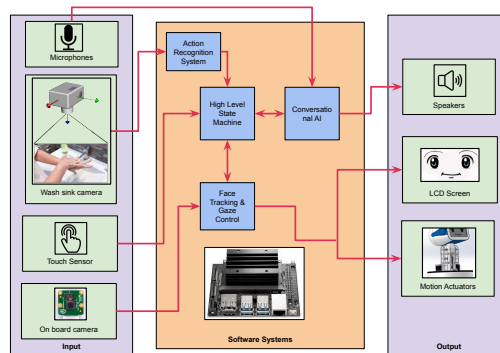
Microphones

Wash sink camera

Touch Sensor

On board camera

Input

Action Recognition System

High Level State Machine

Conversatio nal AI

Face Tracking & Gaze Control

Software Systems

Speakers

LCD Screen

Motion Actuators

Output